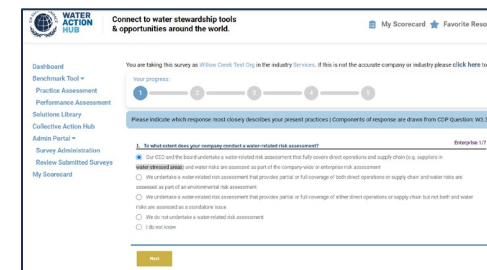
WATER ACTION HUB

Connect to water stewardship tools & opportunities around the world.

My Scorecard Favorite Reso

Dashboard
Benchmark Tool ▾
Practice Assessment
Performance Assessment
Solutions Library
Collective Action Hub
Admin Portal ▾
Survey Administration
Review Submitted Surveys
My Scorecard

You are taking this survey as Willow Creek Test Org in the industry Services. If this is not the accurate company or industry please click here to

Your progress:

1 2 3 4 5

Please indicate which response most closely describes your present practices | Components of response are drawn from CDP Question: W3.3

1. To what extent does your company conduct a water-related risk assessment?

Enterprise 1/7

Our CEO and the board undertake a water-related risk assessment that fully covers direct operations and supply chain (e.g. suppliers in water stressed areas) and water risks are assessed as part of the company-wide or enterprise risk assessment

We undertake a water-related risk assessment that provides partial or full coverage of both direct operations or supply chain and water risks are assessed as part of an environmental risk assessment

We undertake a water-related risk assessment that provides partial or full coverage of either direct operations or supply chain but not both and water risks are assessed as a standalone issue

We do not undertake a water-related risk assessment

I do not know

Next